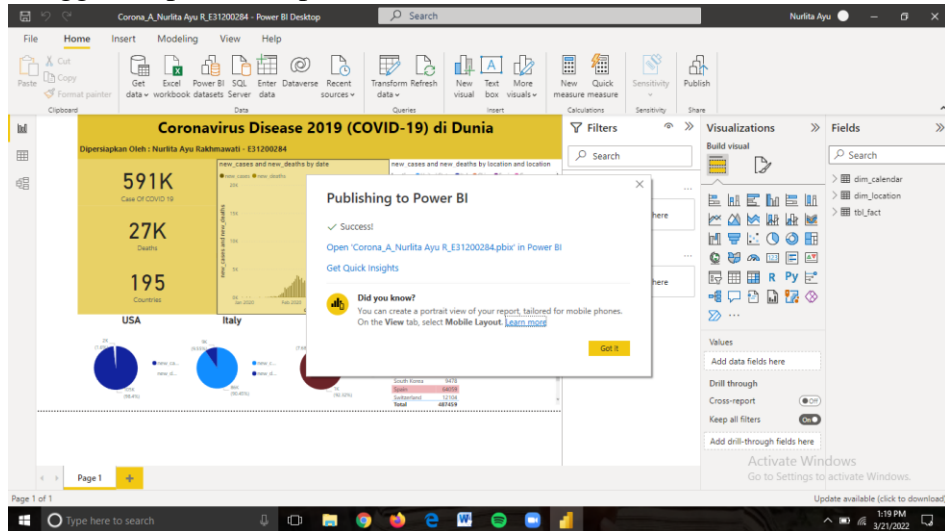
Corona_A_Nurlita Ayu R_E31200284 - Power BI Desktop

Search

Nurlita Ayu

File Home Insert Modeling View Help

Paste Cut Copy Format painter Clipboard

Get data Excel workbook Power BI datasets SQL Server Enter data Dataverse Recent sources Data

Transform data Refresh Queries

New visual Text box More visuals Insert

New measure Quick measure Calculations

Sensitivity Sensitivity

Publish Share

Coronavirus Disease 2019 (COVID-19) di Dunia

Dipersiapkan Oleh : Nurlita Ayu Rakhmawati - E31200284

591K
Case Of COVID 19

27K
Deaths

195
Countries

new_cases and new_deaths by date

new_cases new_deaths

new_cases and new_deaths by location and location

USA

Italy

South Korea 9478
Spain 64059
Switzerland 12104
Total 487459

Publishing to Power BI

Success!

Open 'Corona_A_Nurlita Ayu R_E31200284.pbix' in Power BI

Get Quick Insights

Did you know?

You can create a portrait view of your report, tailored for mobile phones. On the View tab, select Mobile Layout. Learn more

Got it

Filters

Search

Visualizations

Build visual

Values

Add data fields here

Drill through

Cross-report Off

Keep all filters On

Add drill-through fields here

Fields

Search

dim_calendar
dim_location
tbl_fact

Activate Windows
Go to Settings to activate Windows.

Page 1

Page 1 of 1

Update available (click to download)

Type here to search

1:19 PM
3/21/2022